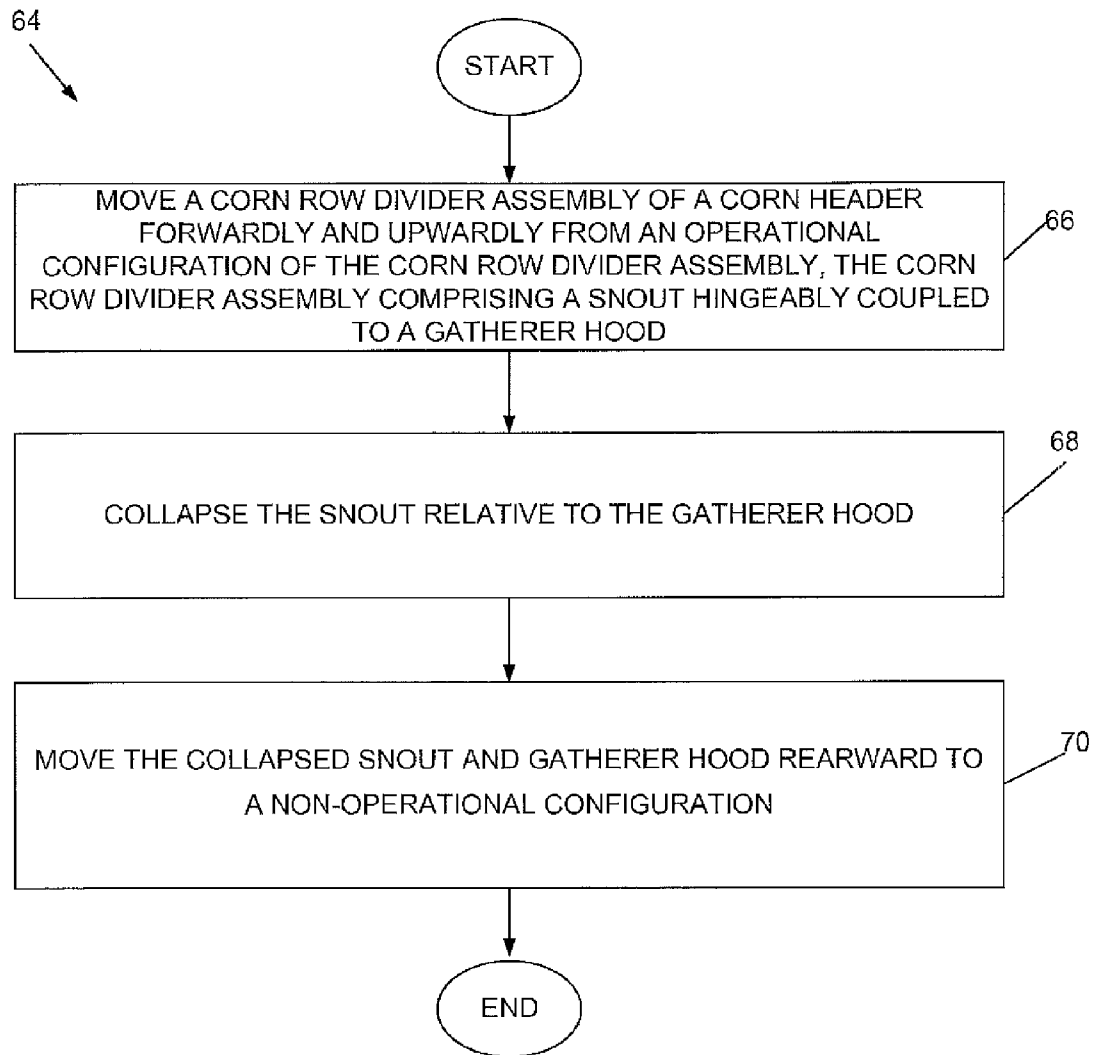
64

START

MOVE A CORN ROW DIVIDER ASSEMBLY OF A CORN HEADER FORWARDLY AND UPWARDLY FROM AN OPERATIONAL CONFIGURATION OF THE CORN ROW DIVIDER ASSEMBLY, THE CORN ROW DIVIDER ASSEMBLY COMPRISING A SNOUT HINGEABLY COUPLED TO A GATHERER HOOD

66

68

COLLAPSE THE SNOUT RELATIVE TO THE GATHERER HOOD

MOVE THE COLLAPSED SNOUT AND GATHERER HOOD REARWARD TO A NON-OPERATIONAL CONFIGURATION

70

END